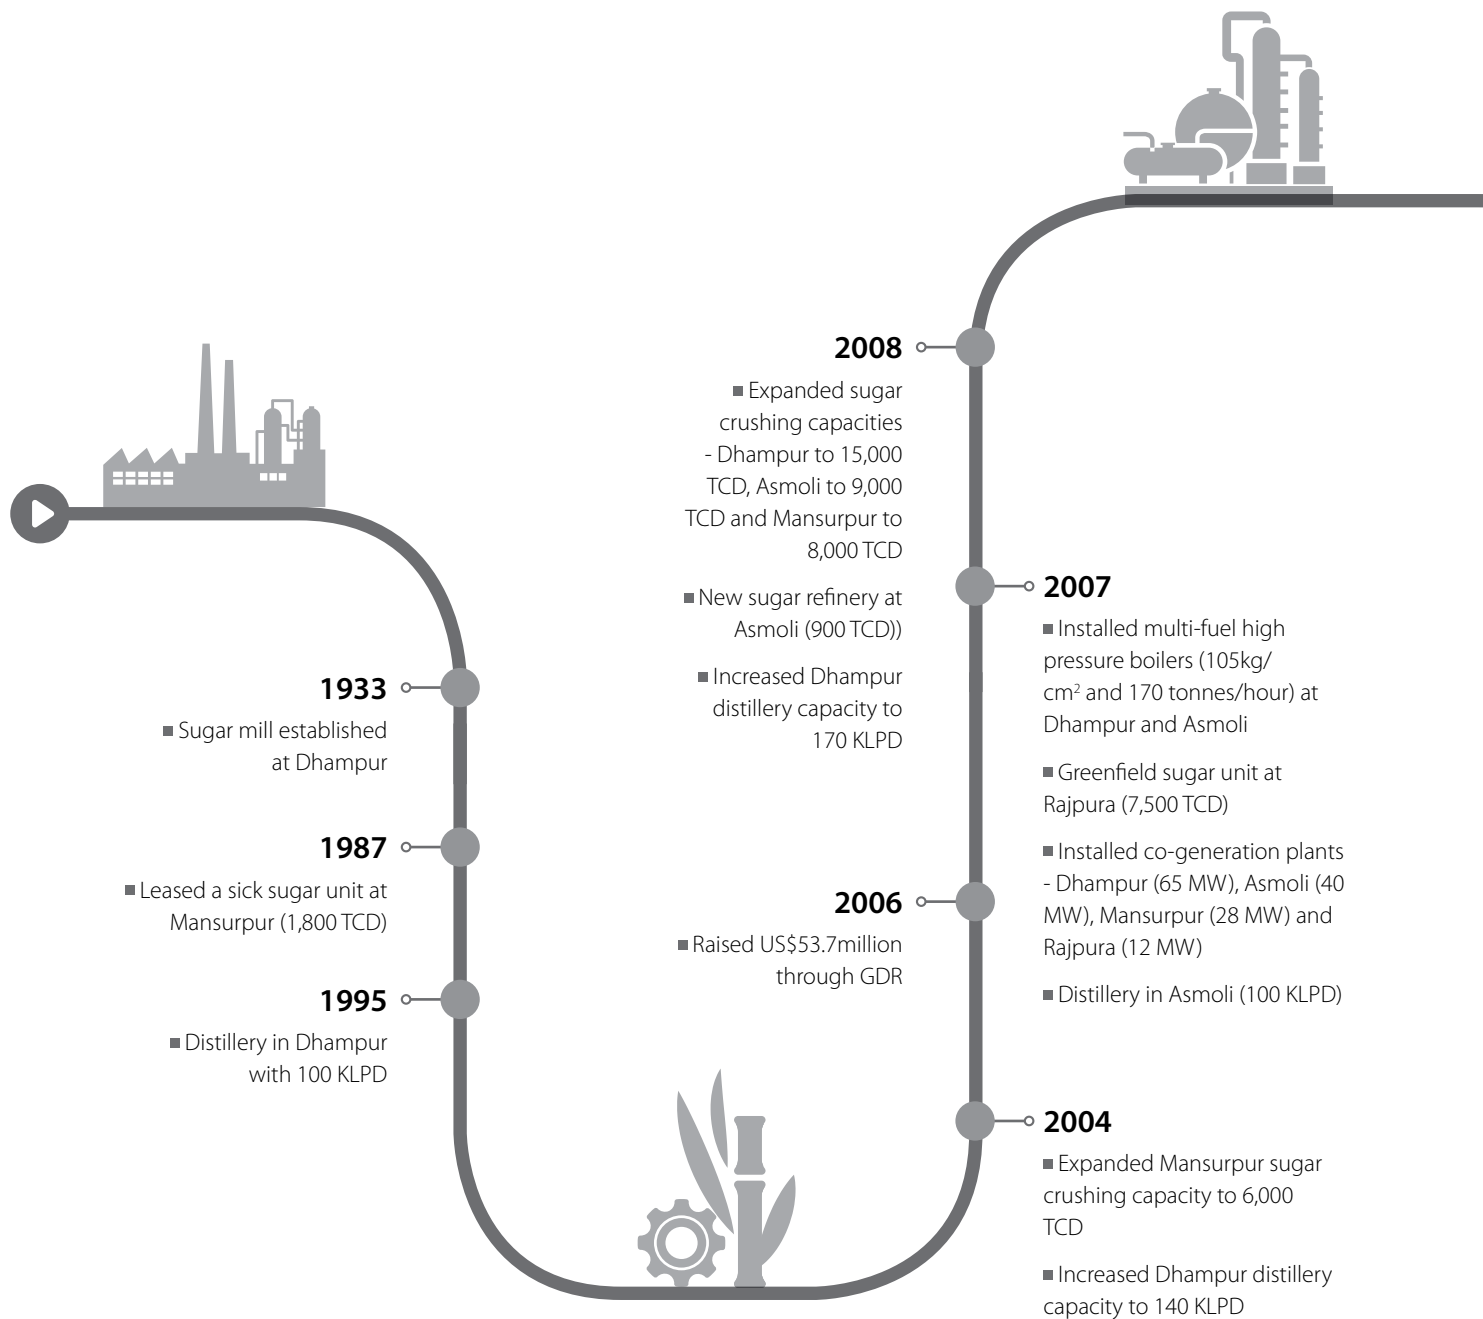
1933

Sugar mill established at Dhampur

1987

Leased a sick sugar unit at Mansurpur (1,800 TCD)

1995

Distillery in Dhampur with 100 KLPD

2004

Expanded Mansurpur sugar crushing capacity to 6,000 TCD

Increased Dhampur distillery capacity to 140 KLPD

2006

Raised US$53.7million through GDR

2007

Installed multi-fuel high pressure boilers (105kg/ $cm^2$ and 170 tonnes/hour) at Dhampur and Asmoli

Greenfield sugar unit at Rajpura (7,500 TCD)

Installed co-generation plants - Dhampur (65 MW), Asmoli (40 MW), Mansurpur (28 MW) and Rajpura (12 MW)

Distillery in Asmoli (100 KLPD)

2008

Expanded sugar crushing capacities - Dhampur to 15,000 TCD, Asmoli to 9,000 TCD and Mansurpur to 8,000 TCD

New sugar refinery at Asmoli (900 TCD))

Increased Dhampur distillery capacity to 170 KLPD